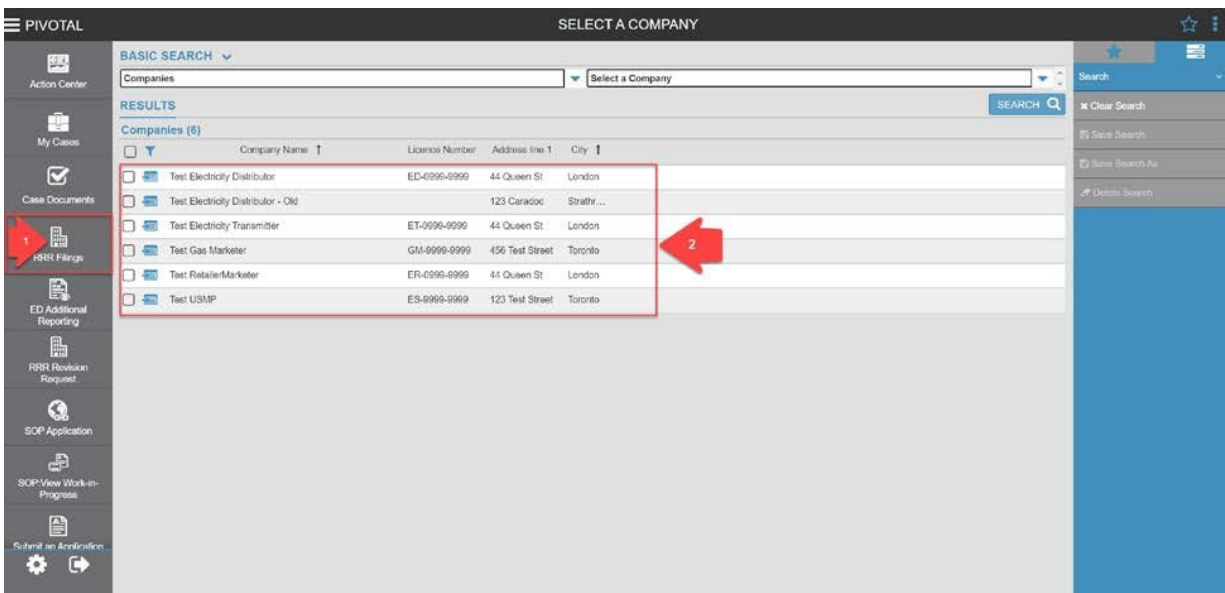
PIVOTAL

SELECT A COMPANY

Action Center
My Cases
Case Documents
1
RRR Filings
ED Additional Reporting
RRR Revision Request
SOP Application
SOP:View Work-in-Progress
Submit an Application

BASIC SEARCH

Companies

Select a Company

RESULTS

SEARCH

Companies (6)

| Company Name | Licence Number | Address line 1 | City |
|---|---|---|---|
| Test Electricity Distributor | ED-0999-9999 | 44 Queen St | London |
| Test Electricity Distributor - Old | | 123 Caradoc | Strathr... |
| Test Electricity Transmitter | ET-9999-9999 | 44 Queen St | London |
| Test Gas Marketer | GM-9999-9999 | 456 Test Street | Toronto |
| Test RetailerMarketer | ER-0999-9999 | 44 Queen St | London |
| Test USMP | ES-9999-9999 | 123 Test Street | Toronto |

2

Search
Clear Search
Save Search
Save Search As
Delete Search